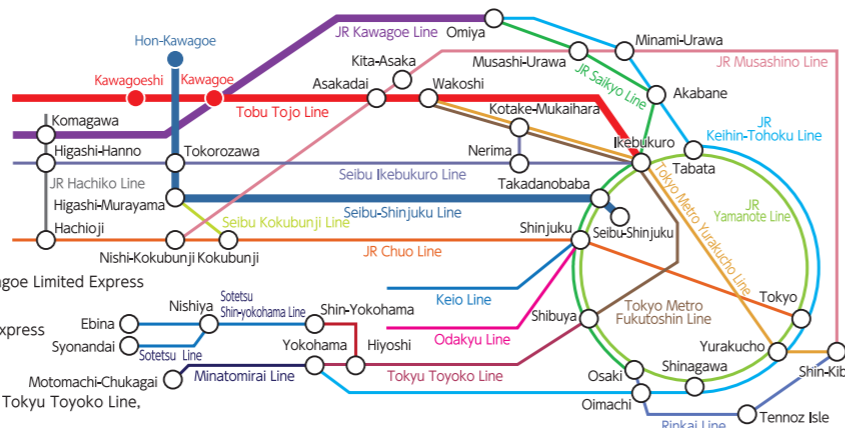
Hon-Kawagoe
JR Kawagoe Line
Omiya
Minami-Urawa
JR Musashino Line
Kita-Asaka
Musashi-Urawa
JR Saikyo Line
Kawagoeshi
Kawagoe
Asakadai
Wakoshi
Akabane
Tobu Tojo Line
Kotake-Mukaihara
Komagawa
JR
Keihin-Tohoku Line
Ikebukuro
Higashi-Hanno
Tokorozawa
Nerima
Tabata
JR Hachiko Line
Seibu Ikebukuro Line
Takadanobaba
JR
Yamanote Line
Higashi-Murayama
Seibu-Shinjuku Line
Tokyo Metro Yurakucho Line
Hachioji
Seibu Kokubunji Line
Shinjuku
Seibu-Shinjuku
Nishi-Kokubunji
Kokubunji
JR Chuo Line
agoe Limited Express
Keio Line
Tokyo
Sotetsu
Shin-yokohama Line
Nishiya
Shin-Yokohama
Tokyo Metro
Fukutoshin Line
xpress
Ebina
Shibuya
Odakyu Line
Syonandai
Sotetsu Line
Hiyoshi
Yurakucho
Yokohama
Motomachi-Chukagai
Minatomirai Line
Tokyu Toyoko Line
Osaki
Shinagawa
Shin-Kib
Tokyu Toyoko Line,
Oimachi
Tennoz Isle
Rinkai Line